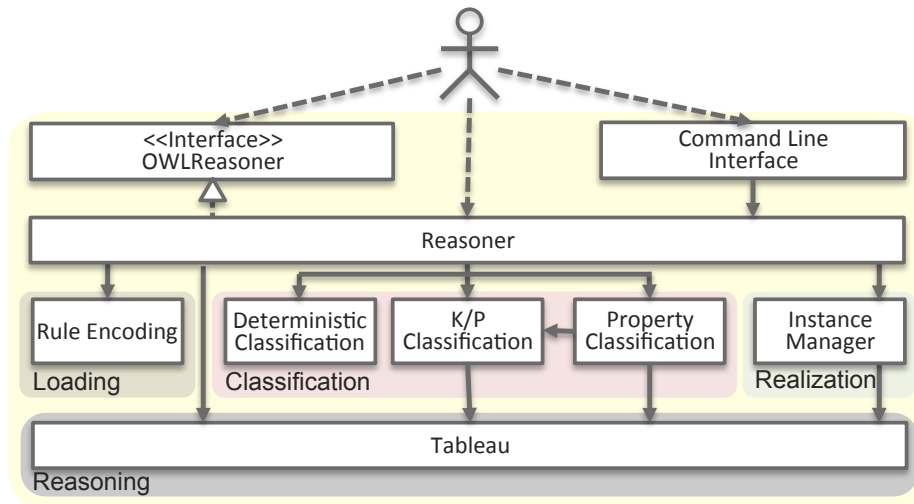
<<Interface>>
OWLReasoner

Command Line Interface

Reasoner

Rule Encoding

Loading

Deterministic Classification

K/P Classification

Property Classification

Classification

Instance Manager

Realization

Tableau

Reasoning